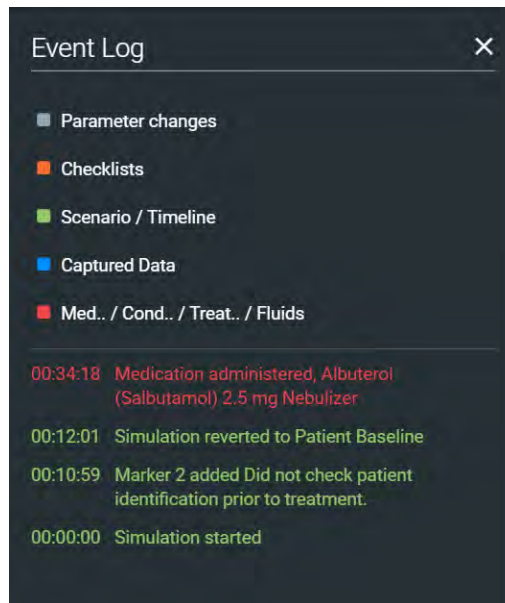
Event Log ×

Parameter changes

Checklists

Scenario / Timeline

Captured Data

Med.. / Cond.. / Treat.. / Fluids

00:34:18 Medication administered, Albuterol (Salbutamol) 2.5 mg Nebulizer

00:12:01 Simulation reverted to Patient Baseline

00:10:59 Marker 2 added Did not check patient identification prior to treatment.

00:00:00 Simulation started